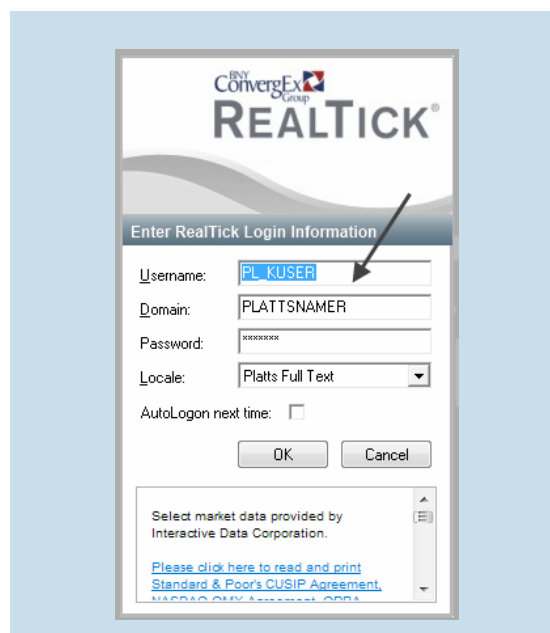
BNY ConvergEx Group
REALTICK®

Enter RealTick Login Information

Username: PL_KUSER
Domain: PLATTSNAMER
Password: *******
Locale: Platts Full Text
AutoLogon next time:

OK Cancel

Select market data provided by Interactive Data Corporation.

Please click here to read and print Standard & Poor's CUSIP Agreement, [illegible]